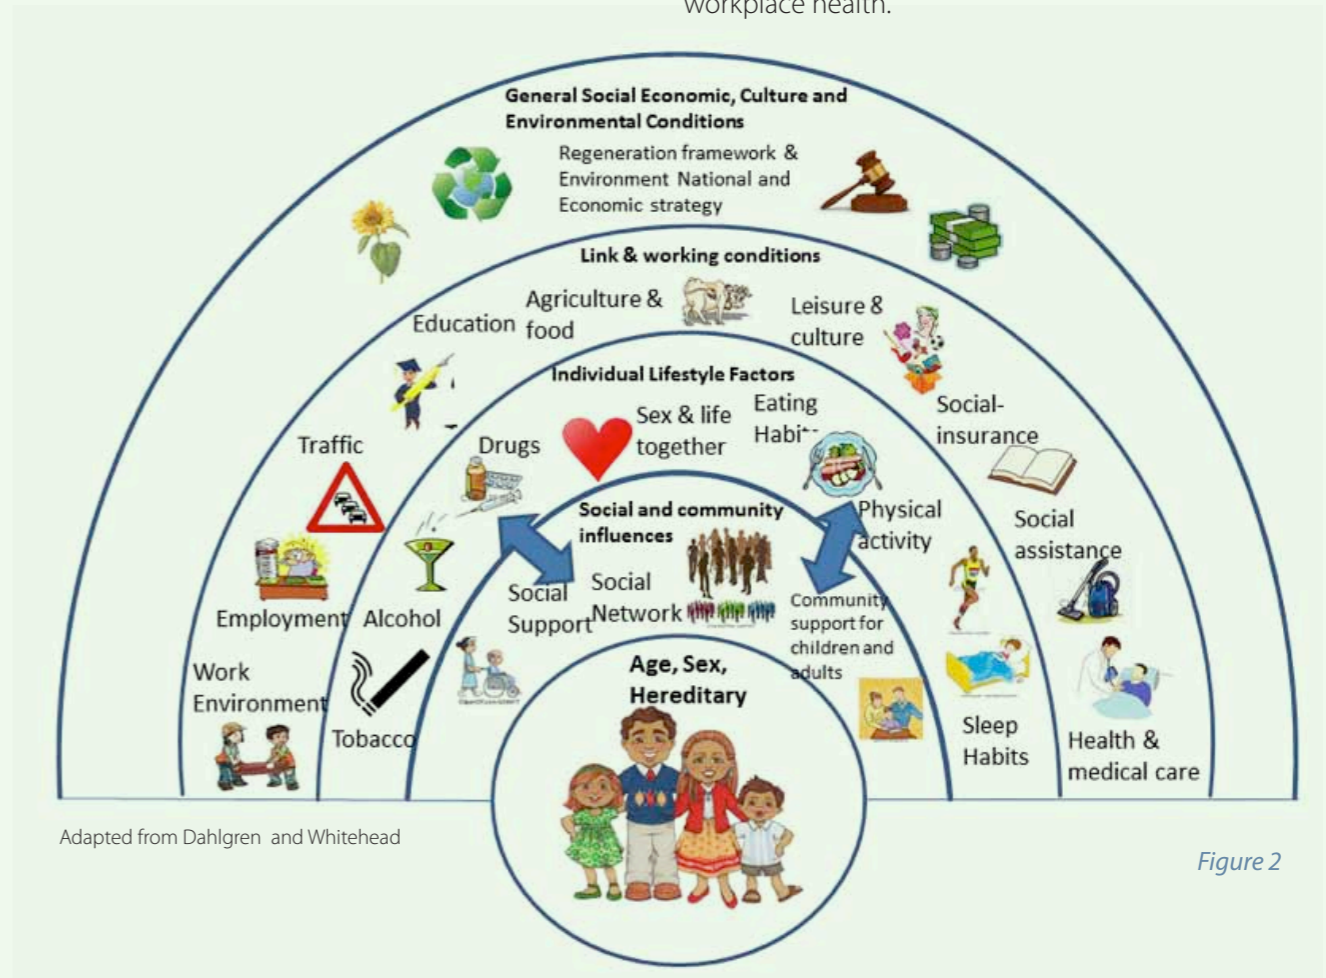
workplace health.

General Social Economic, Culture and Environmental Conditions

Regeneration framework & Environment National and Economic strategy

Link & working conditions

Education

Agriculture & food

Leisure & culture

Individual Lifestyle Factors

Traffic

Drugs

Sex & life together

Eating Habi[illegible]

Social-insurance

Social and community influences

Physical activity

Social assistance

Employment

Alcohol

Social Support

Social Network

Community support for children and adults

Work Environment

Tobacco

Age, Sex, Hereditary

Sleep Habits

Health & medical care

Adapted from Dahlgren and Whitehead

Figure 2